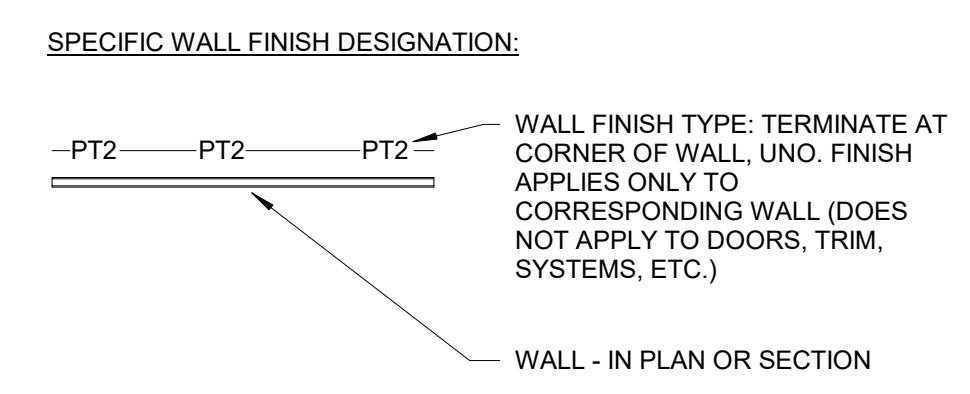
SPECIFIC WALL FINISH DESIGNATION:

PT2 PT2 PT2

WALL FINISH TYPE: TERMINATE AT CORNER OF WALL, UNO. FINISH APPLIES ONLY TO CORRESPONDING WALL (DOES NOT APPLY TO DOORS, TRIM, SYSTEMS, ETC.)

WALL - IN PLAN OR SECTION